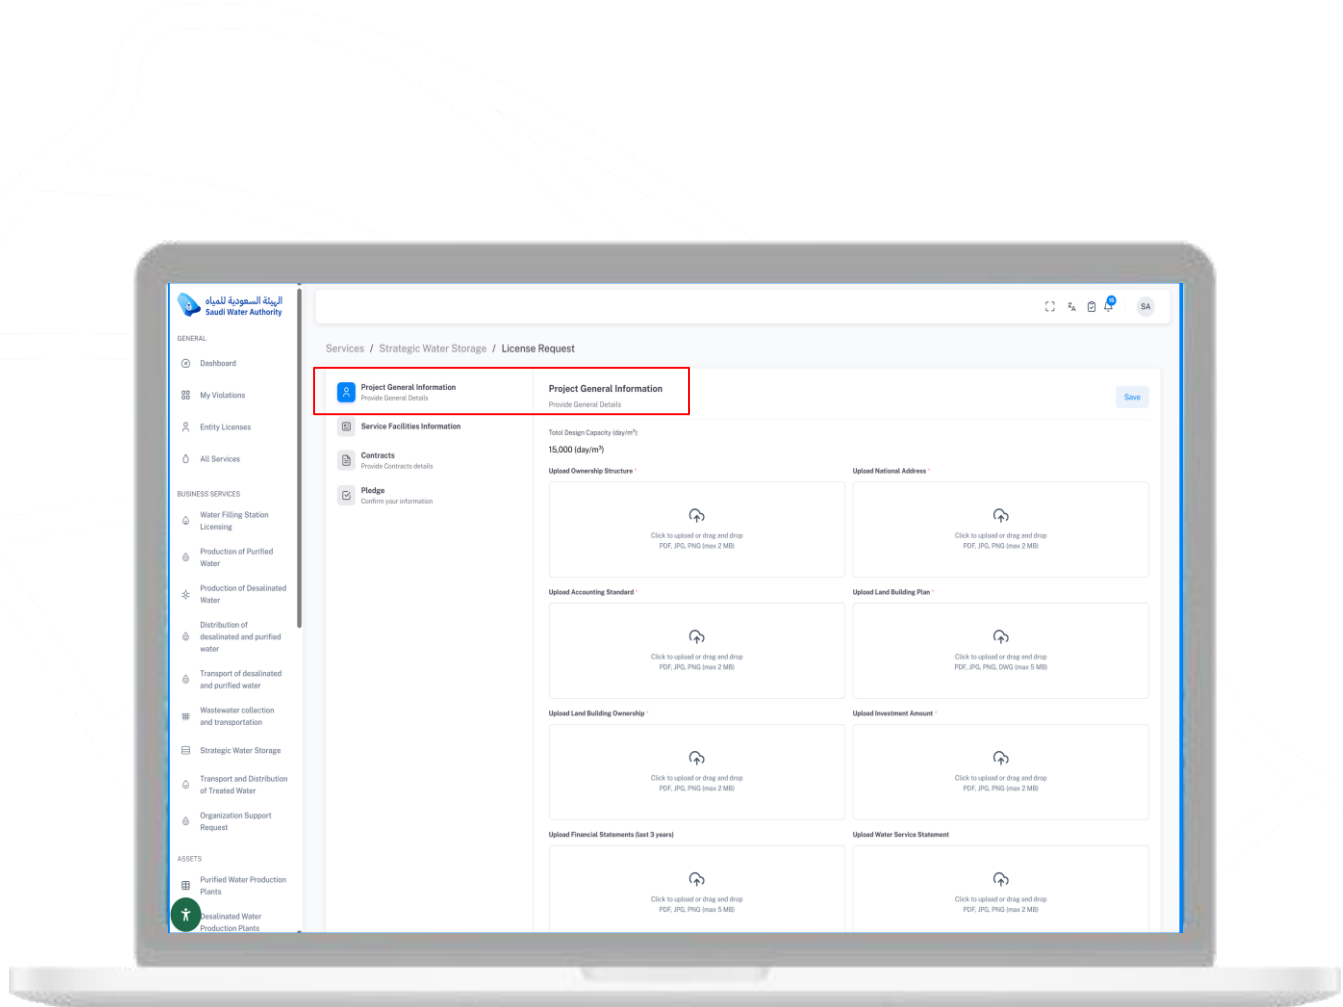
الهيئة السعودية للمياه
Saudi Water Authority

GENERAL
Dashboard
My Violations
Entity Licenses
All Services

BUSINESS SERVICES
Water Filling Station Licensing
Production of Purified Water
Production of Desalinated Water
Distribution of desalinated and purified water
Transport of desalinated and purified water
Wastewater collection and transportation
Strategic Water Storage
Transport and Distribution of Treated Water
Organization Support Request

ASSETS
Purified Water Production Plants
Desalinated Water Production Plants

SA

Services / Strategic Water Storage / License Request

Project General Information
Provide General Details
Service Facilities Information
Contracts
Provide Contracts details
Pledge
Confirm your information

Project General Information
Provide General Details

Save

Total Design Capacity (day/m³):
15,000 (day/m³)

Upload Ownership Structure *
Click to upload or drag and drop
PDF, JPG, PNG (max 2 MB)

Upload National Address *
Click to upload or drag and drop
PDF, JPG, PNG (max 2 MB)

Upload Accounting Standard *
Click to upload or drag and drop
PDF, JPG, PNG (max 2 MB)

Upload Land Building Plan *
Click to upload or drag and drop
PDF, JPG, PNG, DWG (max 5 MB)

Upload Land Building Ownership *
Click to upload or drag and drop
PDF, JPG, PNG (max 2 MB)

Upload Investment Amount *
Click to upload or drag and drop
PDF, JPG, PNG (max 2 MB)

Upload Financial Statements (last 3 years)
Click to upload or drag and drop
PDF, JPG, PNG (max 5 MB)

Upload Water Service Statement
Click to upload or drag and drop
PDF, JPG, PNG (max 2 MB)